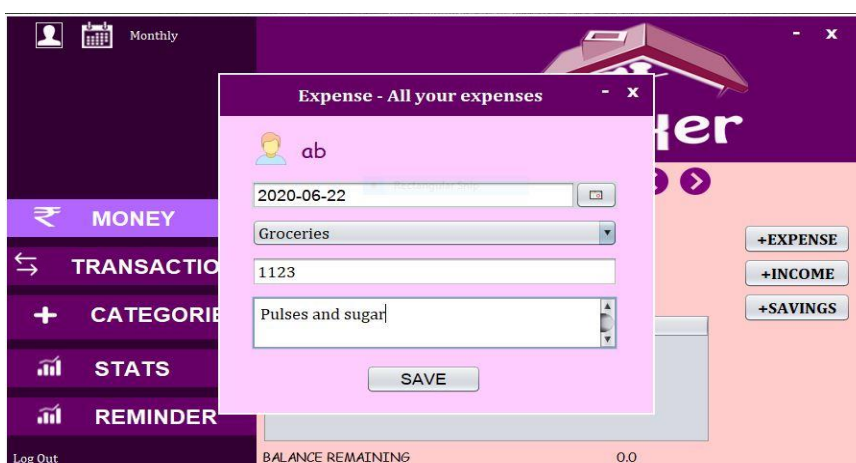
Monthly

- x

Expense - All your expenses

- x

ab

2020-06-22

Groceries

1123

Pulses and sugar

SAVE

er

₹ MONEY

⇆ TRANSACTIO

+ CATEGORIE

STATS

REMINDER

Log Out

+EXPENSE

+INCOME

+SAVINGS

BALANCE REMAINING

0.0